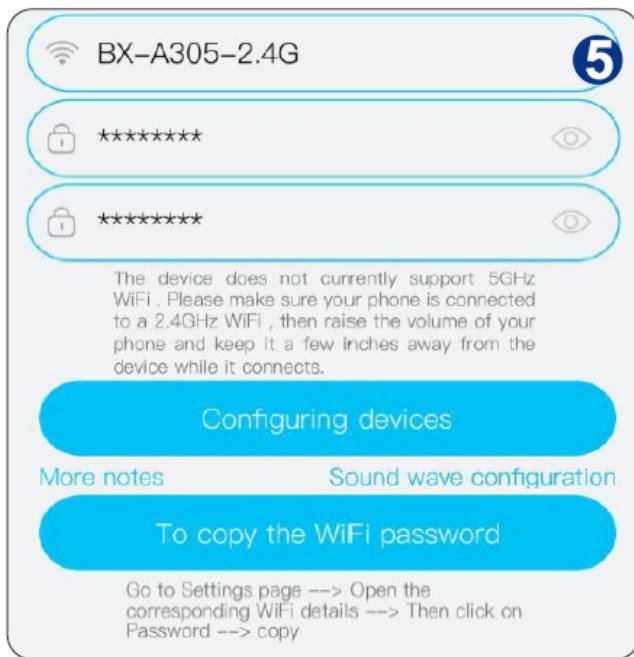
BX-A305-2.4G

5

********

********

The device does not currently support 5GHz WiFi . Please make sure your phone is connected to a 2.4GHz WiFi , then raise the volume of your phone and keep it a few inches away from the device while it connects.

Configuring devices

More notes

Sound wave configuration

To copy the WiFi password

Go to Settings page --> Open the corresponding WiFi details --> Then click on Password --> copy